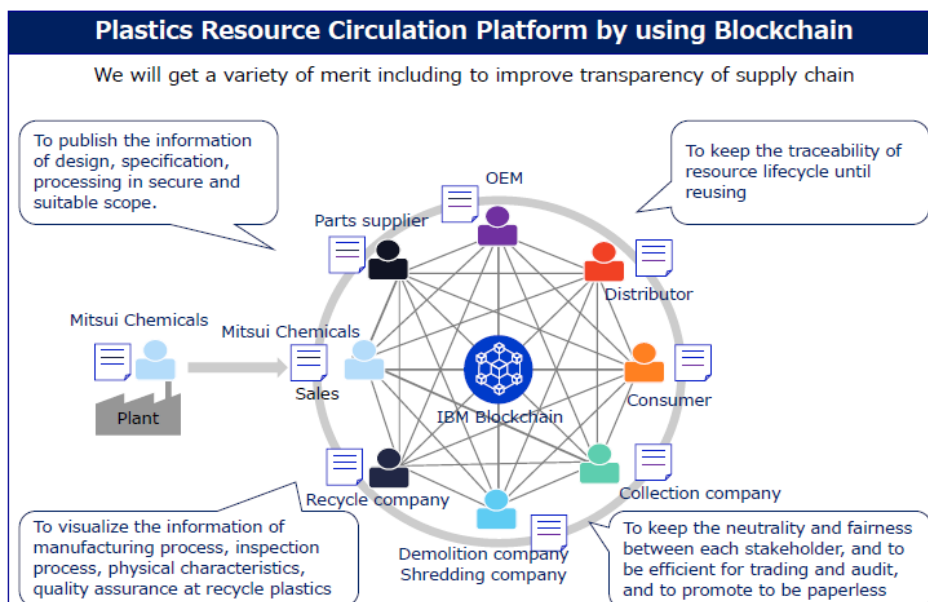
Plastics Resource Circulation Platform by using Blockchain

We will get a variety of merit including to improve transparency of supply chain

To publish the information of design, specification, processing in secure and suitable scope.

To keep the traceability of resource lifecycle until reusing

OEM

Parts supplier

Distributor

Mitsui Chemicals

Mitsui Chemicals

Sales

Plant

IBM Blockchain

Consumer

Recycle company

Collection company

Demolition company
Shredding company

To visualize the information of manufacturing process, inspection process, physical characteristics, quality assurance at recycle plastics

To keep the neutrality and fairness between each stakeholder, and to be efficient for trading and audit, and to promote to be paperless